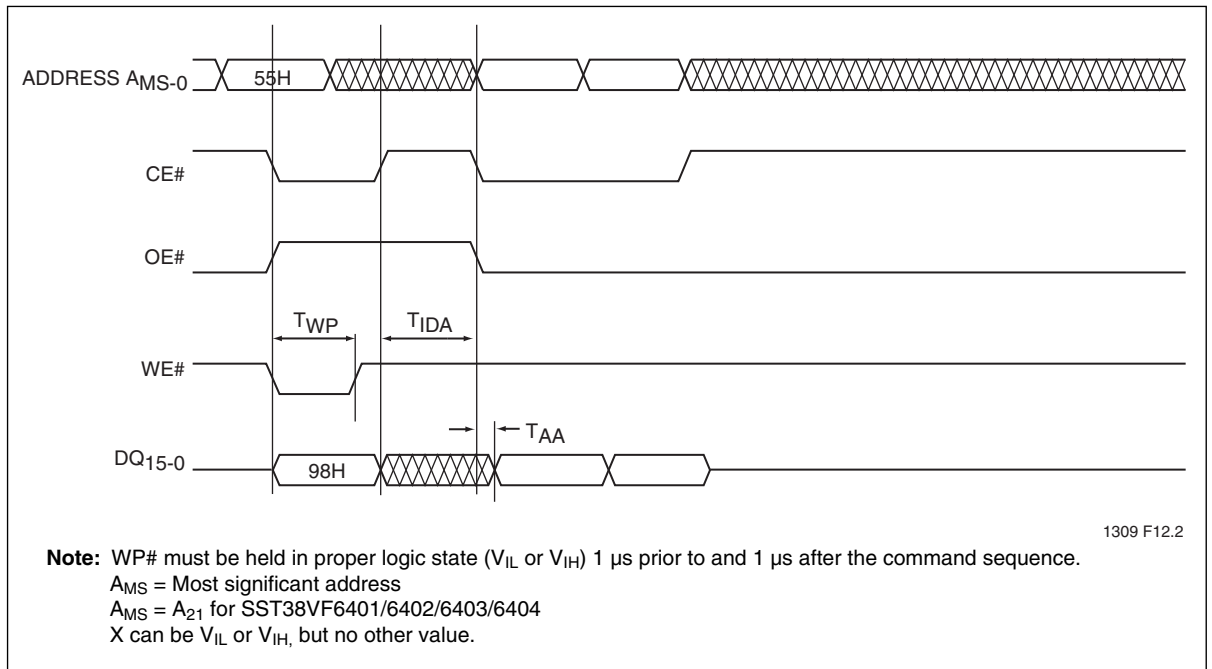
ADDRESS $A_{MS-0}$

55H

CE#

OE#

$T_{WP}$

$T_{IDA}$

WE#

$T_{AA}$

$DQ_{15-0}$

98H

1309 F12.2

**Note:** WP# must be held in proper logic state ($V_{IL}$ or $V_{IH}$) 1 µs prior to and 1 µs after the command sequence.
$A_{MS}$ = Most significant address
$A_{MS}$ = $A_{21}$ for SST38VF6401/6402/6403/6404
X can be $V_{IL}$ or $V_{IH,}$ but no other value.